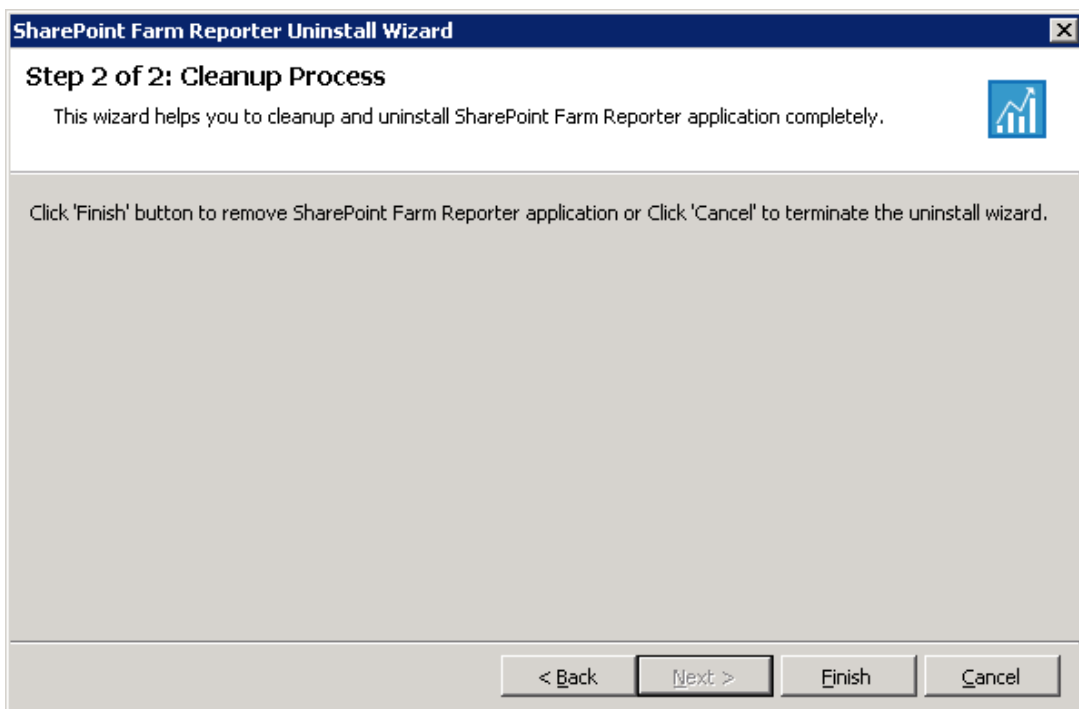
SharePoint Farm Reporter Uninstall Wizard

Step 2 of 2: Cleanup Process

This wizard helps you to cleanup and uninstall SharePoint Farm Reporter application completely.

Click 'Finish' button to remove SharePoint Farm Reporter application or Click 'Cancel' to terminate the uninstall wizard.

< Back Next > Finish Cancel